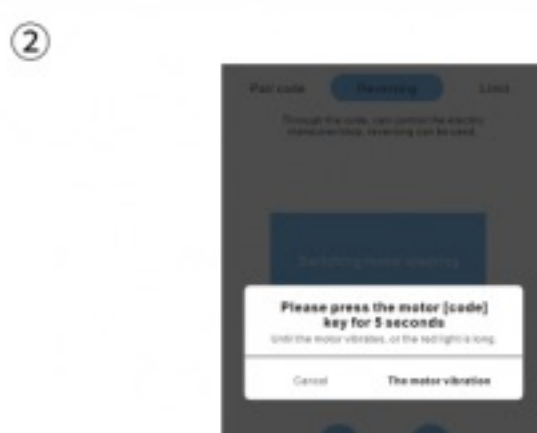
②

Pair code
Reversing
Limit

Through the code, can control the electric manoeuvre/stop, reversing can be used.

Switching motor steering

Please press the motor [code] key for 5 seconds

Until the motor vibrates, or the red light is long.

Cancel
The motor vibration